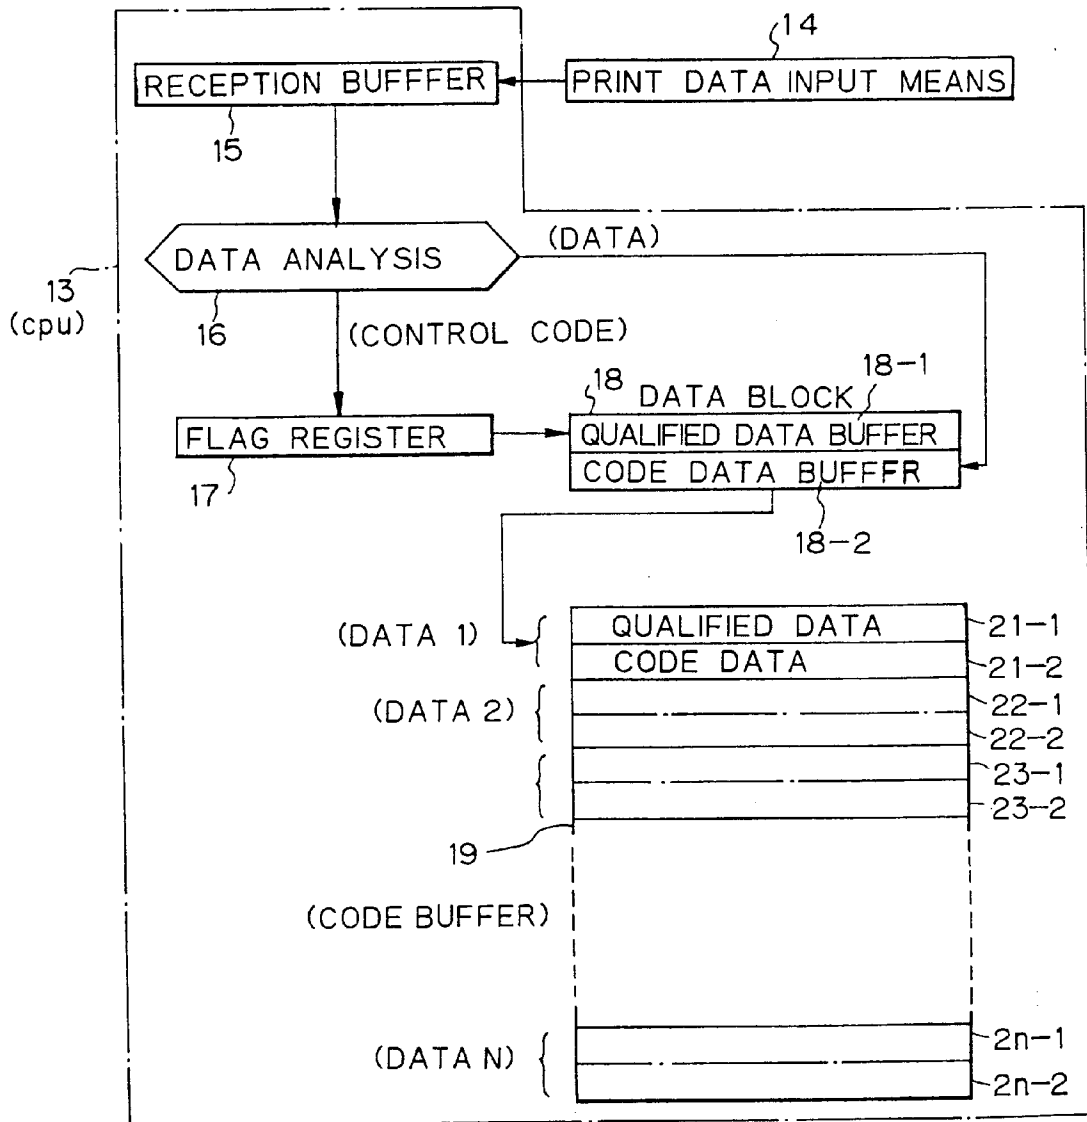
14
RECEPTION BUFFFER
PRINT DATA INPUT MEANS
15
DATA ANALYSIS
(DATA)
13
(cpu)
16
(CONTROL CODE)
18-1
18
DATA BLOCK
FLAG REGISTER
QUALIFIED DATA BUFFER
CODE DATA BUFFFR
17
18-2
(DATA 1)
QUALIFIED DATA
21-1
CODE DATA
21-2
(DATA 2)
22-1
22-2
23-1
23-2
19
(CODE BUFFER)
(DATA N)
2n-1
2n-2